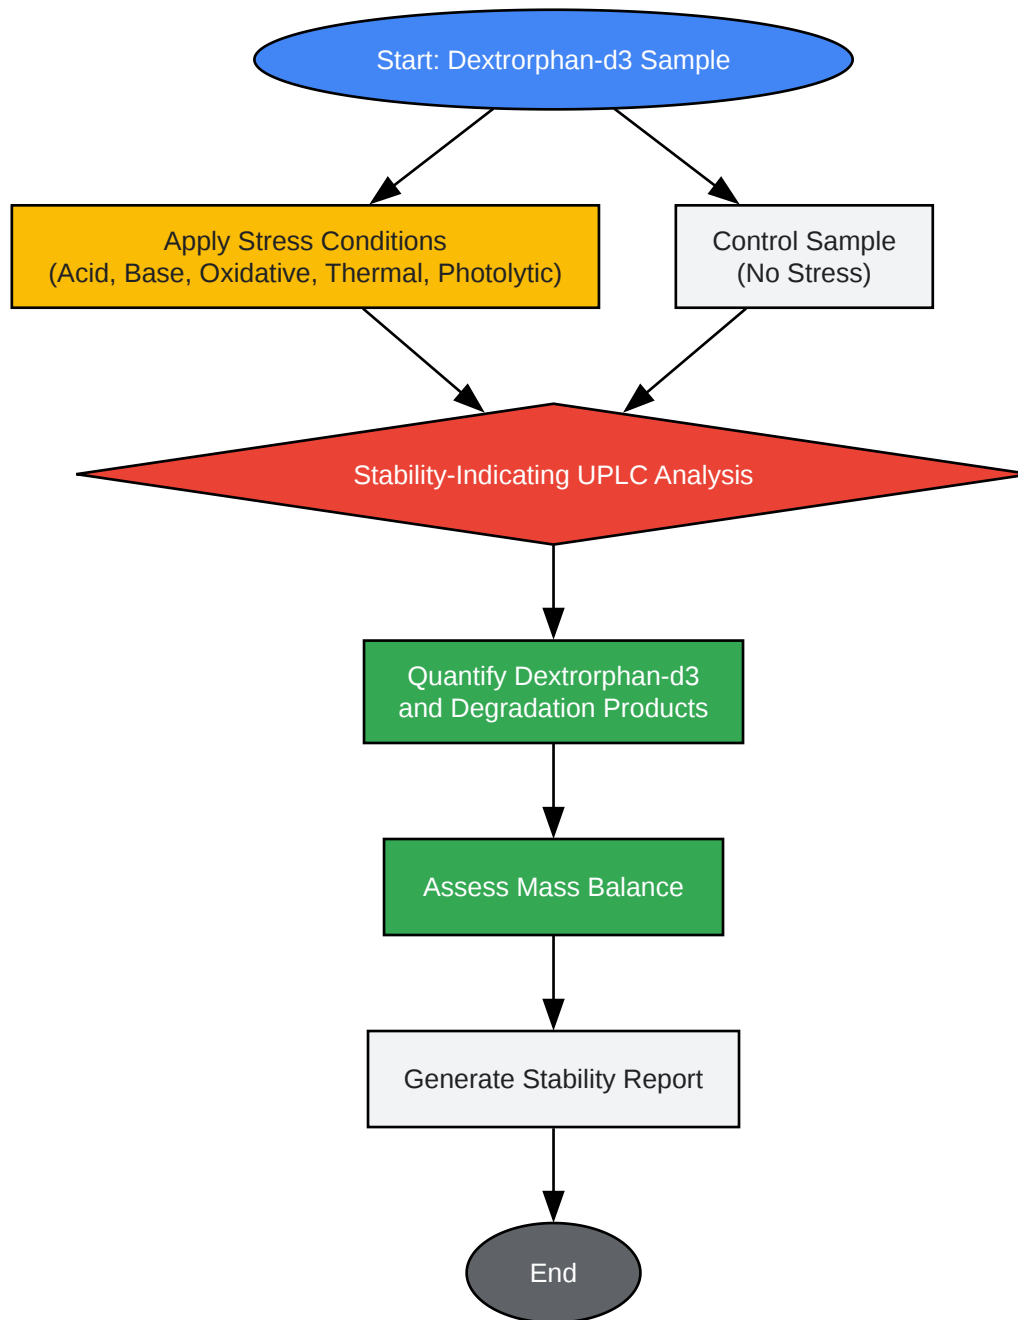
Start: Dextrorphan-d3 Sample

Apply Stress Conditions
(Acid, Base, Oxidative, Thermal, Photolytic)

Control Sample
(No Stress)

Stability-Indicating UPLC Analysis

Quantify Dextrorphan-d3
and Degradation Products

Assess Mass Balance

Generate Stability Report

End